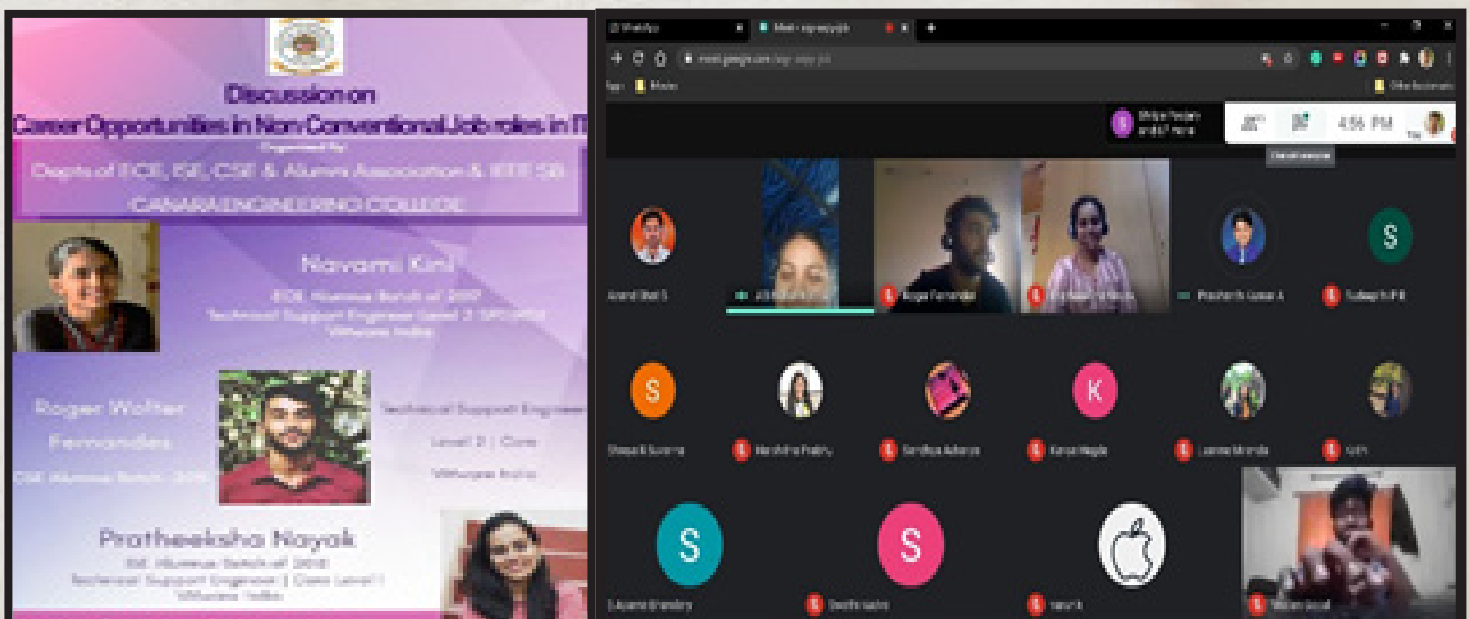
Discussion on
Career Opportunities in Non Conventional Job roles in IT
Organised by
Depts of ECE, ISE, CSE & Alumni Association & IEEE SB
CANARA ENGINEERING COLLEGE

Navami Kini
ECE Alumnus Batch of 2017
Technical Support Engineer Level 2 (SPOC/RE)
VMware India

Roger Walter Fernandes
CSE Alumnus Batch - 2019
Technical Support Engineer Level 2 | Core
VMware India

Pratheeksha Nayak
ISE Alumnus Batch of 2018
Technical Support Engineer | Core Level 1
VMware India

WhatsApp
Meet
meet.google.com
Apps
Maths
Other bookmarks
Shriya Prabhu and 67 more
4:56 PM
Anand Bhat S
Roger Fernandes
Prashanth Kumar A
Sudeep N P
S
S
K
Deepak Sunama
Nandhitha Prabhu
Sandhya Acharya
Karan Nagle
Lavina Miranda
S
S
S
Sahana Shanbhag
Swathi Joshi
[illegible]
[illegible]